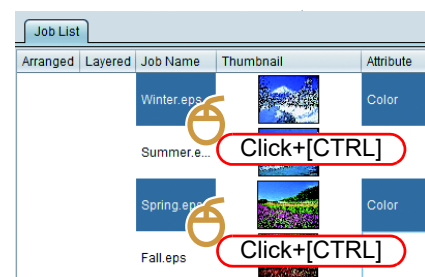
Job List

| Arranged | Layered | Job Name | Thumbnail | Attribute |
|---|---|---|---|---|
| | | Winter.eps | | Color |
| | | Summer.e... | | |
| | | Spring.eps | | Color |
| | | Fall.eps | | |

Click+[CTRL]

Click+[CTRL]